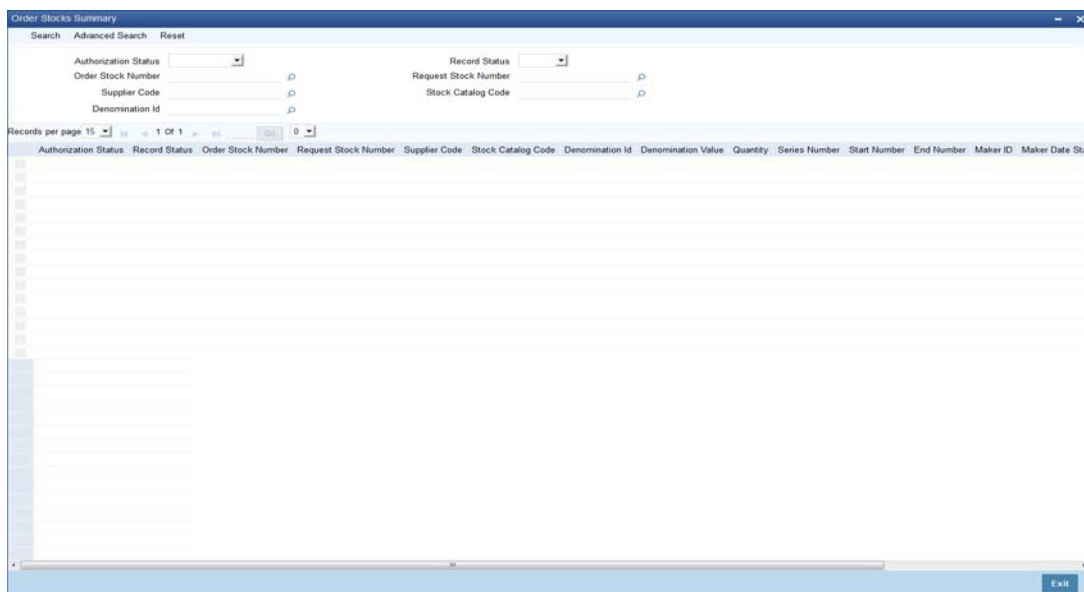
Order Stocks Summary

Search Advanced Search Reset

Authorization Status
Order Stock Number
Supplier Code
Denomination Id

Record Status
Request Stock Number
Stock Catalog Code

Records per page 15 1 Of 1 Go 0

| Authorization Status | Record Status | Order Stock Number | Request Stock Number | Supplier Code | Stock Catalog Code | Denomination Id | Denomination Value | Quantity | Series Number | Start Number | End Number | Maker ID | Maker Date St |
|---|---|---|---|---|---|---|---|---|---|---|---|---|---|

Exit